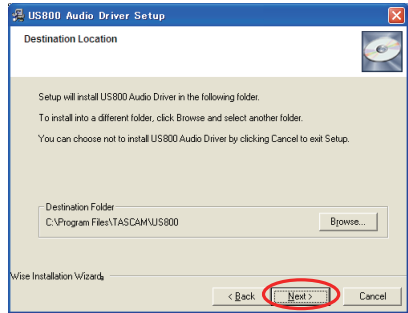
US800 Audio Driver Setup

Destination Location

Setup will install US800 Audio Driver in the following folder.

To install into a different folder, click Browse and select another folder.

You can choose not to install US800 Audio Driver by clicking Cancel to exit Setup.

Destination Folder

C:\Program Files\TASCAM\US800

Browse...

Wise Installation Wizard

< Back

Next >

Cancel